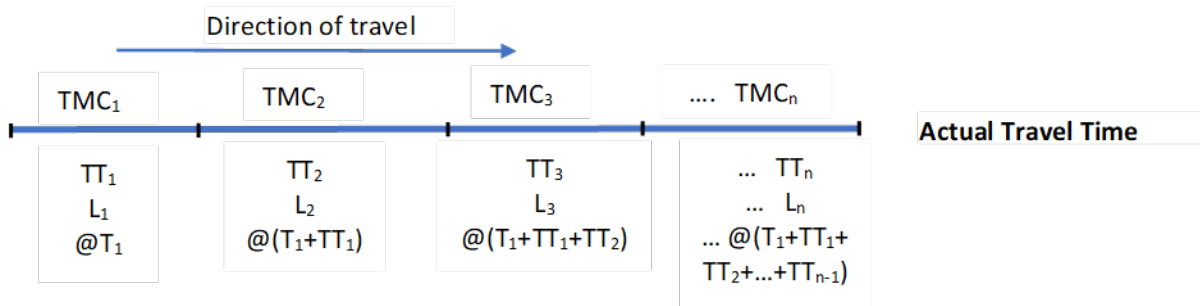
Direction of travel

$TMC_1$

$TMC_2$

$TMC_3$

.... $TMC_n$

Actual Travel Time

$TT_1$
$L_1$
$@T_1$

$TT_2$
$L_2$
$@(T_1+TT_1)$

$TT_3$
$L_3$
$@(T_1+TT_1+TT_2)$

... $TT_n$
... $L_n$
... $@(T_1+TT_1+TT_2+...+TT_{n-1})$